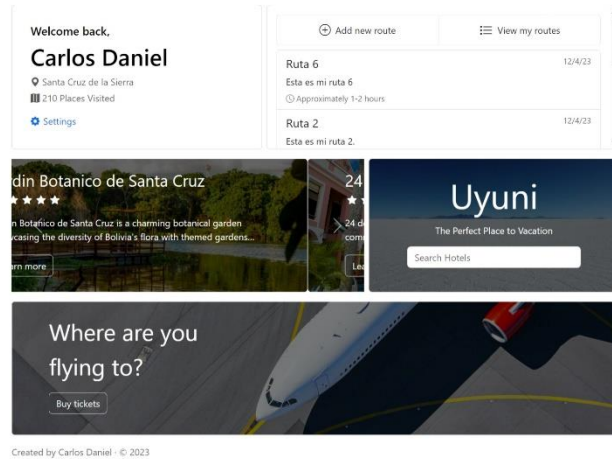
Welcome back,

Carlos Daniel

Santa Cruz de la Sierra

210 Places Visited

Settings

Add new route

View my routes

Ruta 6

12/4/23

Esta es mi ruta 6

Approximately 1-2 hours

Ruta 2

12/4/23

Esta es mi ruta 2.

din Botanico de Santa Cruz

★★★★

n Botanico de Santa Cruz is a charming botanical garden casing the diversity of Bolivia's flora with themed gardens...

arn more

24

★

24 d

com

Lea

Uyuni

The Perfect Place to Vacation

Search Hotels

Where are you flying to?

Buy tickets

Created by Carlos Daniel - © 2023